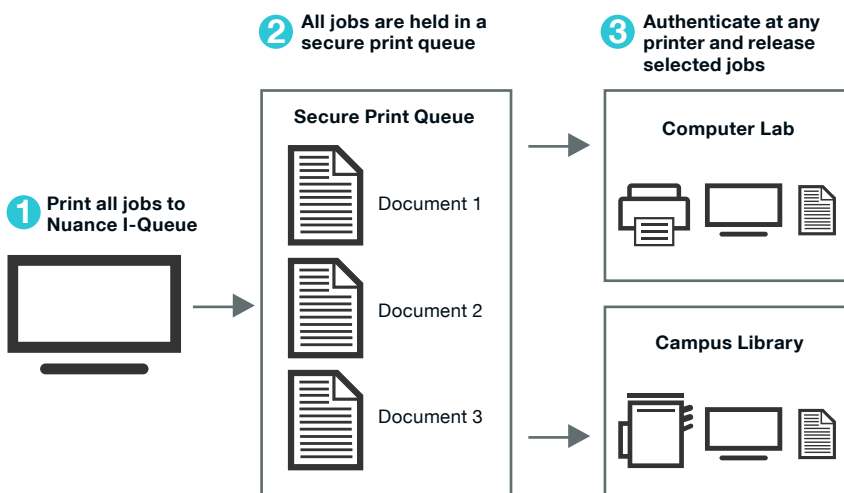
1 Print all jobs to Nuance I-Queue

2 All jobs are held in a secure print queue

Secure Print Queue

Document 1

Document 2

Document 3

3 Authenticate at any printer and release selected jobs

Computer Lab

Campus Library